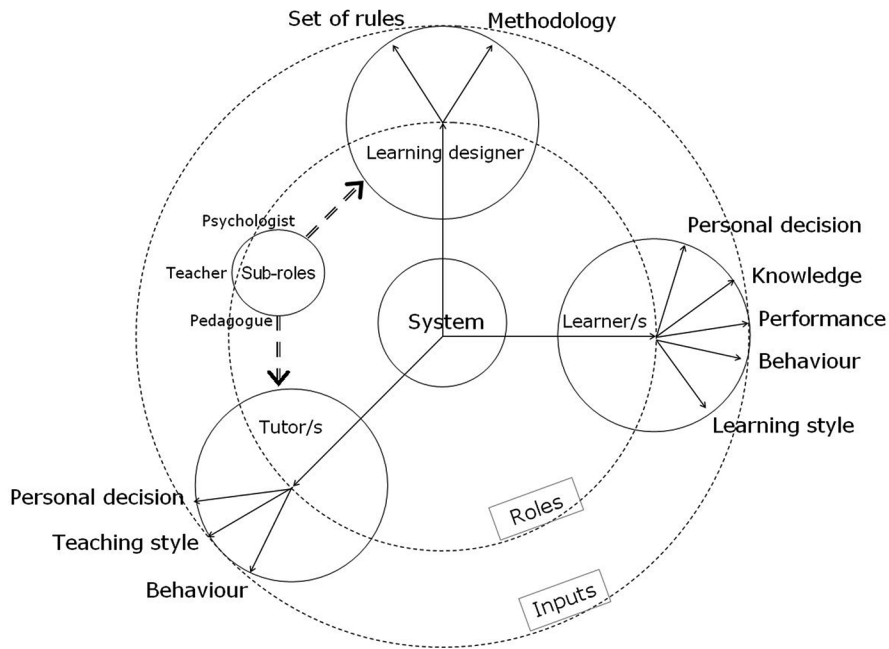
Set of rules
Methodology
Learning designer
Psychologist
Teacher
Sub-roles
Pedagogue
System
Learner/s
Personal decision
Knowledge
Performance
Behaviour
Learning style
Tutor/s
Personal decision
Teaching style
Behaviour
Roles
Inputs